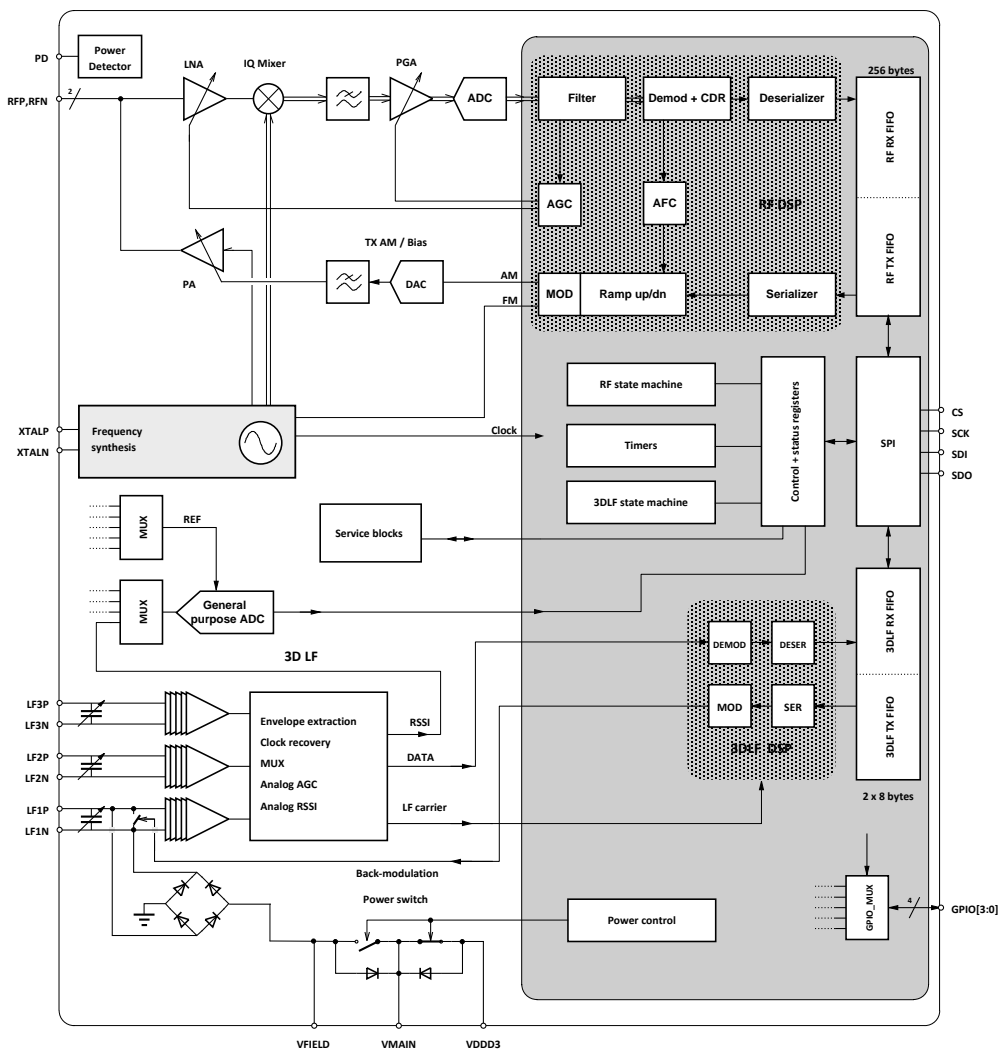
PD
Power Detector
LNA
IQ Mixer
PGA
ADC
Filter
Demod + CDR
Deserializer
256 bytes
RFP,RFN
2
RF RX FIFO
AGC
AFC
RF DSP
TX AM / Bias
RF TX FIFO
PA
DAC
AM
MOD
Ramp up/dn
Serializer
FM
RF state machine
Control + status registers
SPI
XTALP
XTALN
Frequency synthesis
Clock
Timers
CS
SCK
SDI
SDO
3DLF state machine
MUX
REF
Service blocks
MUX
General purpose ADC
3DLF RX FIFO
DEMOD
DESER
3D LF
LF3P
LF3N
Envelope extraction
RSSI
MOD
SER
3DLF TX FIFO
Clock recovery
LF2P
LF2N
MUX
DATA
3DLF DSP
Analog AGC
Analog RSSI
2 x 8 bytes
LF1P
LF1N
LF carrier
Back-modulation
GPIO_MUX
4
GPIO[3:0]
Power switch
Power control
VFIELD
VMAIN
VDDD3